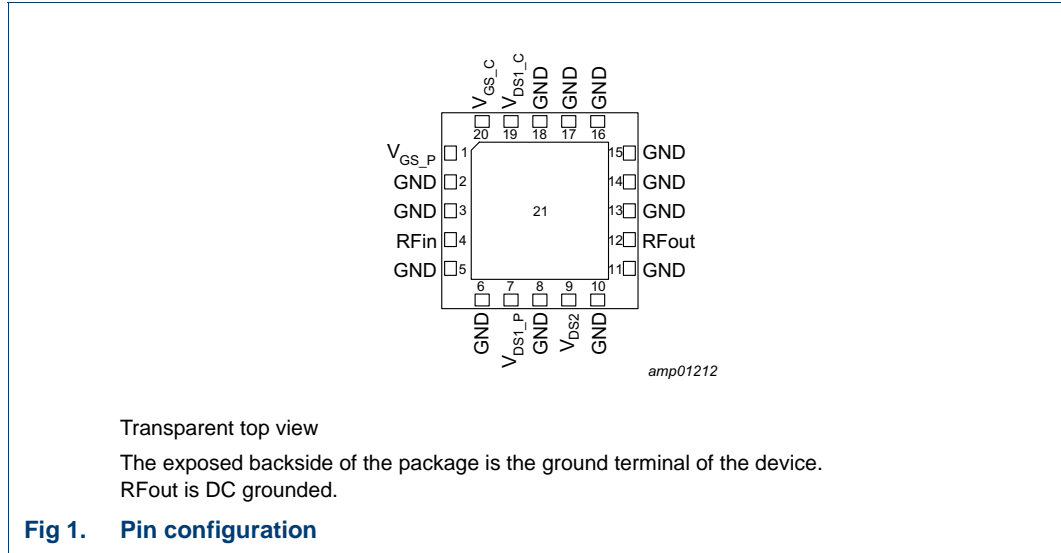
$V_{GS\_C}$ $V_{DS1\_C}$ GND GND GND

20 19 18 17 16

$V_{GS\_P}$ 1

GND 2

GND 3

RFin 4

GND 5

21

15 GND

14 GND

13 GND

12 RFout

11 GND

6 7 8 9 10

GND $V_{DS1\_P}$ GND $V_{DS2}$ GND

amp01212

Transparent top view

The exposed backside of the package is the ground terminal of the device.
RFout is DC grounded.

Fig 1. Pin configuration